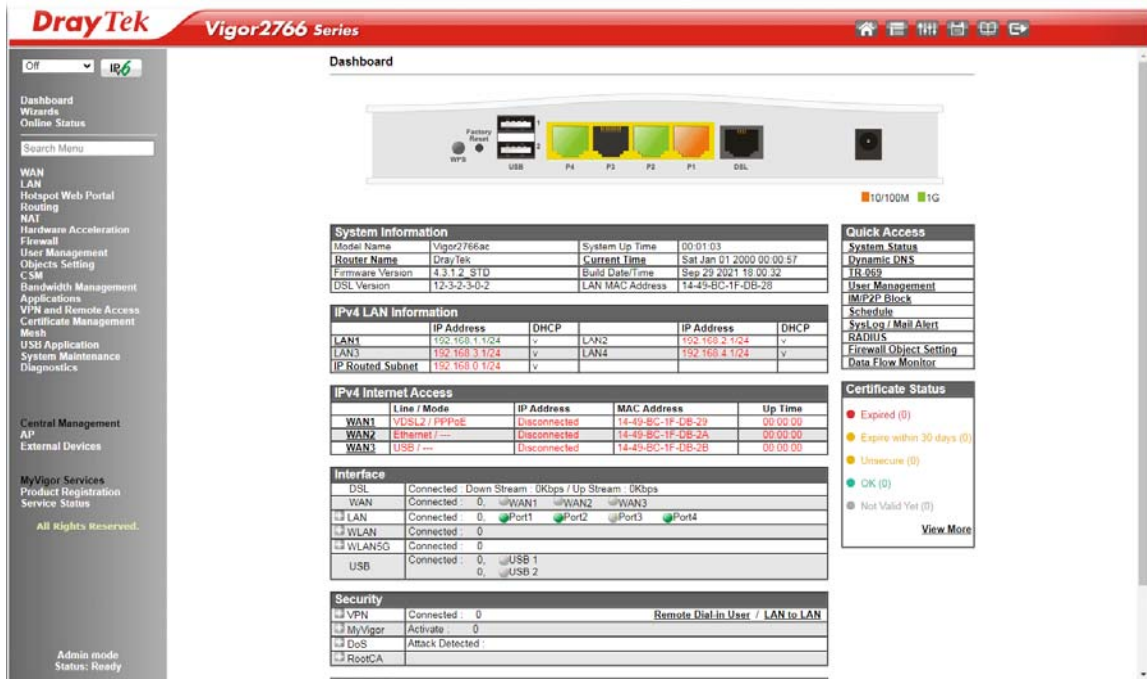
DrayTek Vigor2766 Series

Off IPv6

Dashboard
Wizards
Online Status

Search Menu

WAN
LAN
Hotspot Web Portal
Routing
NAT
Hardware Acceleration
Firewall
User Management
Objects Setting
CSM
Bandwidth Management
Applications
VPN and Remote Access
Certificate Management
Mesh
USB Application
System Maintenance
Diagnostics

Central Management
AP
External Devices

MyVigor Services
Product Registration
Service Status

All Rights Reserved.

Admin mode
Status: Ready

Dashboard

Factory Reset
WPS
USB
1
2
P4 P3 P2 P1 DSL

10/100M 1G

System Information

| Model Name | Vigor2766ac | System Up Time | 00:01:03 |
|---|---|---|---|
| Router Name | DrayTek | Current Time | Sat Jan 01 2000 00:00:57 |
| Firmware Version | 4.3.1.2_STD | Build Date/Time | Sep 29 2021 18:00:32 |
| DSL Version | 12-3-2-3-0-2 | LAN MAC Address | 14-49-BC-1F-DB-28 |

IPv4 LAN Information

| | IP Address | DHCP | | IP Address | DHCP |
|---|---|---|---|---|---|
| LAN1 | 192.168.1.1/24 | v | LAN2 | 192.168.2.1/24 | v |
| LAN3 | 192.168.3.1/24 | v | LAN4 | 192.168.4.1/24 | v |
| IP Routed Subnet | 192.168.0.1/24 | v | | | |

IPv4 Internet Access

| | Line / Mode | IP Address | MAC Address | Up Time |
|---|---|---|---|---|
| WAN1 | VDSL2 / PPPoE | Disconnected | 14-49-BC-1F-DB-29 | 00:00:00 |
| WAN2 | Ethernet / --- | Disconnected | 14-49-BC-1F-DB-2A | 00:00:00 |
| WAN3 | USB / --- | Disconnected | 14-49-BC-1F-DB-2B | 00:00:00 |

Interface

| DSL | Connected : Down Stream : 0Kbps / Up Stream : 0Kbps |
|---|---|
| WAN | Connected : 0, WAN1 WAN2 WAN3 |
| LAN | Connected : 0, Port1 Port2 Port3 Port4 |
| WLAN | Connected : 0 |
| WLAN5G | Connected : 0 |
| USB | Connected : 0, USB 1 0, USB 2 |

Security

| VPN | Connected : 0 | Remote Dial-in User / LAN to LAN |
|---|---|---|
| MyVigor | Activate : 0 | |
| DoS | Attack Detected : | |
| RootCA | | |

Quick Access
System Status
Dynamic DNS
TR-069
User Management
IM/P2P Block
Schedule
SysLog / Mail Alert
RADIUS
Firewall Object Setting
Data Flow Monitor

Certificate Status
Expired (0)
Expire within 30 days (0)
Unsecure (0)
OK (0)
Not Valid Yet (0)
View More